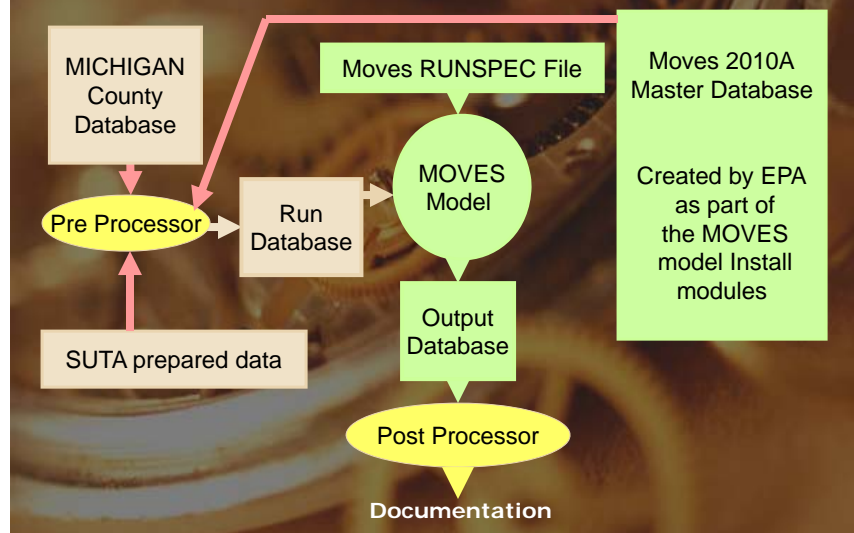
MICHIGAN County Database

Moves RUNSPEC File

Moves 2010A Master Database

Created by EPA as part of the MOVES model Install modules

Pre Processor

Run Database

MOVES Model

Output Database

SUTA prepared data

Post Processor

Documentation